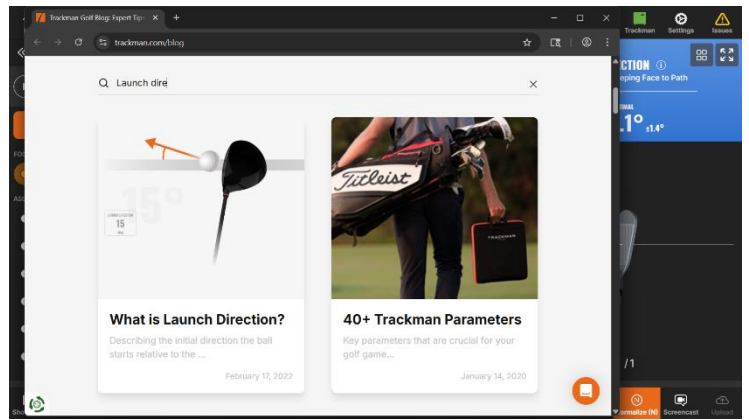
Trackman Golf Blog: Expert Tip ×
+
trackman.com/blog
Trackman
Settings
Issues
Launch dire
×
CTION
eping Face to Path
IMAL
.1° ±1.4°
15°
LAUNCH DIRECTION
15
deg
Titleist
TRACKMAN
What is Launch Direction?
Describing the initial direction the ball starts relative to the ...
February 17, 2022
40+ Trackman Parameters
Key parameters that are crucial for your golf game...
January 14, 2020
/1
ormalize (N)
Screencast
Upload